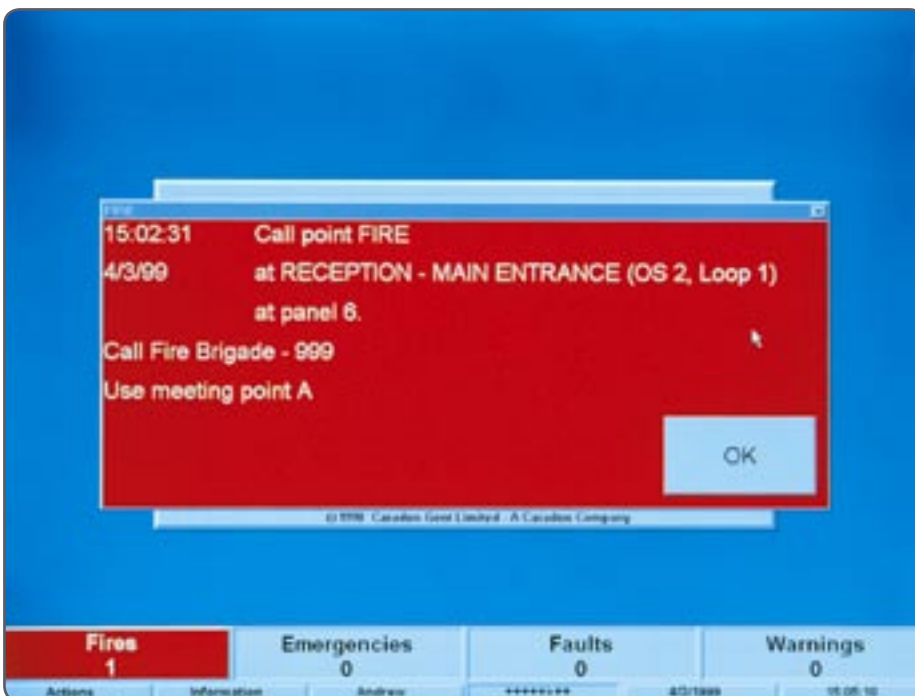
Fire

15:02:31 Call point FIRE

4/3/99 at RECEPTION - MAIN ENTRANCE (OS 2, Loop 1)

at panel 6.

Call Fire Brigade - 999

Use meeting point A

OK

(c) 1998 Caradon Gent Limited - A Caradon Company

Fires 1

Emergencies 0

Faults 0

Warnings 0

Actions

Information

Andrew

\*\*\*\*\*\*\*\*

4/3/1999

15:05:10